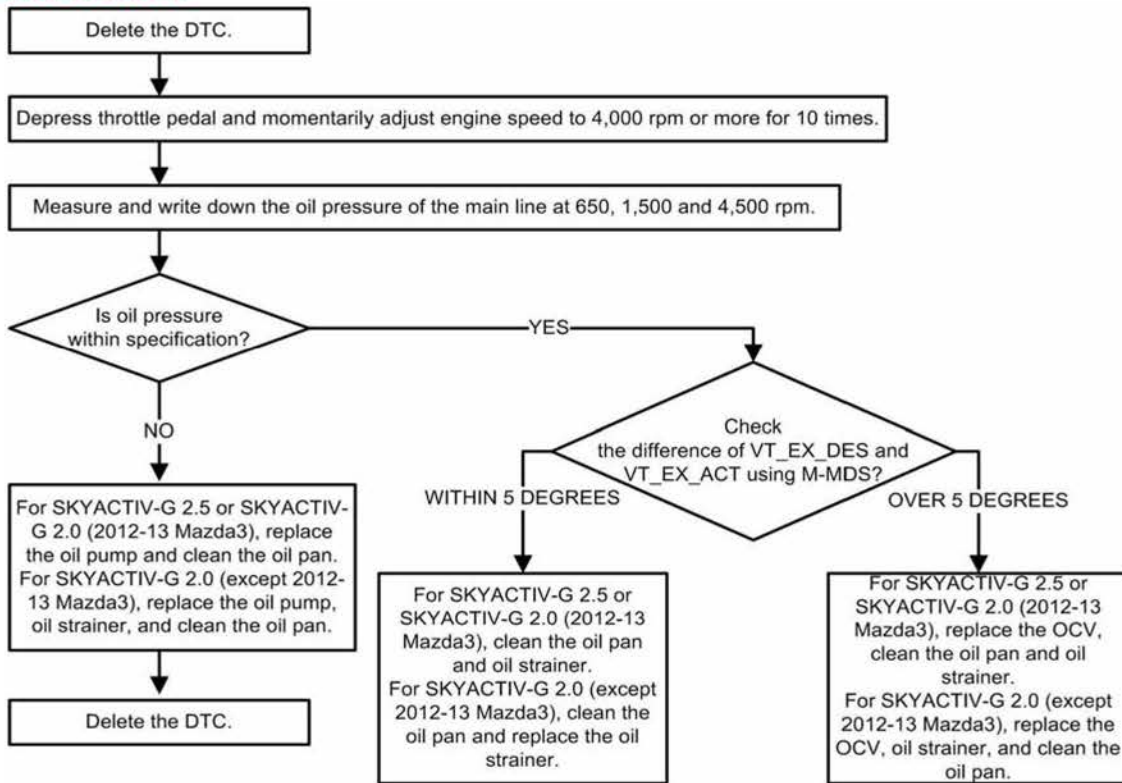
Delete the DTC.

Depress throttle pedal and momentarily adjust engine speed to 4,000 rpm or more for 10 times.

Measure and write down the oil pressure of the main line at 650, 1,500 and 4,500 rpm.

Is oil pressure within specification?

YES

NO

Check the difference of VT_EX_DES and VT_EX_ACT using M-MDS?

WITHIN 5 DEGREES

OVER 5 DEGREES

For SKYACTIV-G 2.5 or SKYACTIV-G 2.0 (2012-13 Mazda3), replace the oil pump and clean the oil pan. For SKYACTIV-G 2.0 (except 2012-13 Mazda3), replace the oil pump, oil strainer, and clean the oil pan.

Delete the DTC.

For SKYACTIV-G 2.5 or SKYACTIV-G 2.0 (2012-13 Mazda3), clean the oil pan and oil strainer. For SKYACTIV-G 2.0 (except 2012-13 Mazda3), clean the oil pan and replace the oil strainer.

For SKYACTIV-G 2.5 or SKYACTIV-G 2.0 (2012-13 Mazda3), replace the OCV, clean the oil pan and oil strainer. For SKYACTIV-G 2.0 (except 2012-13 Mazda3), replace the OCV, oil strainer, and clean the oil pan.